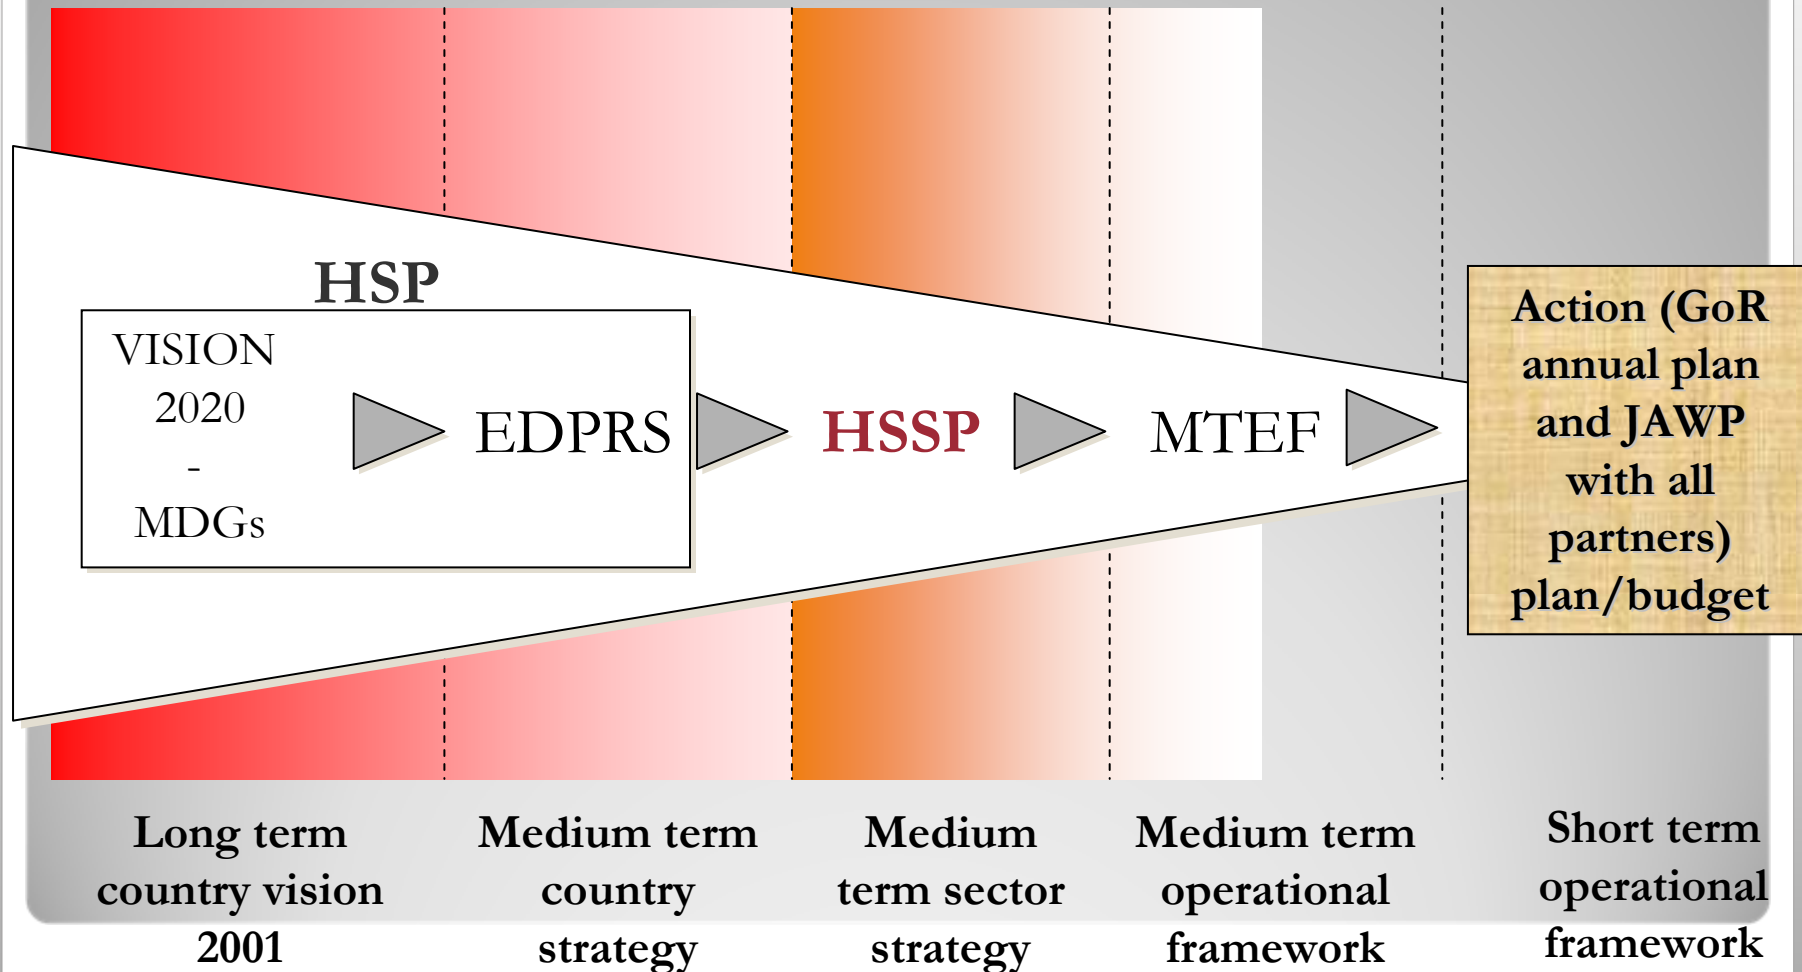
HSP

VISION 2020 - MDGs

EDPRS

HSSP

MTEF

Action (GoR annual plan and JAWP with all partners) plan/budget

Long term country vision 2001

Medium term country strategy

Medium term sector strategy

Medium term operational framework

Short term operational framework